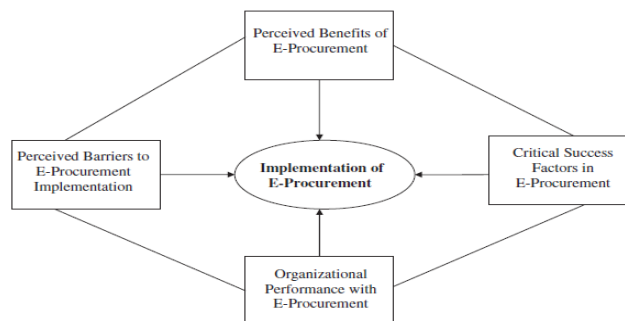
Perceived Benefits of E-Procurement

Perceived Barriers to E-Procurement Implementation

Implementation of E-Procurement

Critical Success Factors in E-Procurement

Organizational Performance with E-Procurement